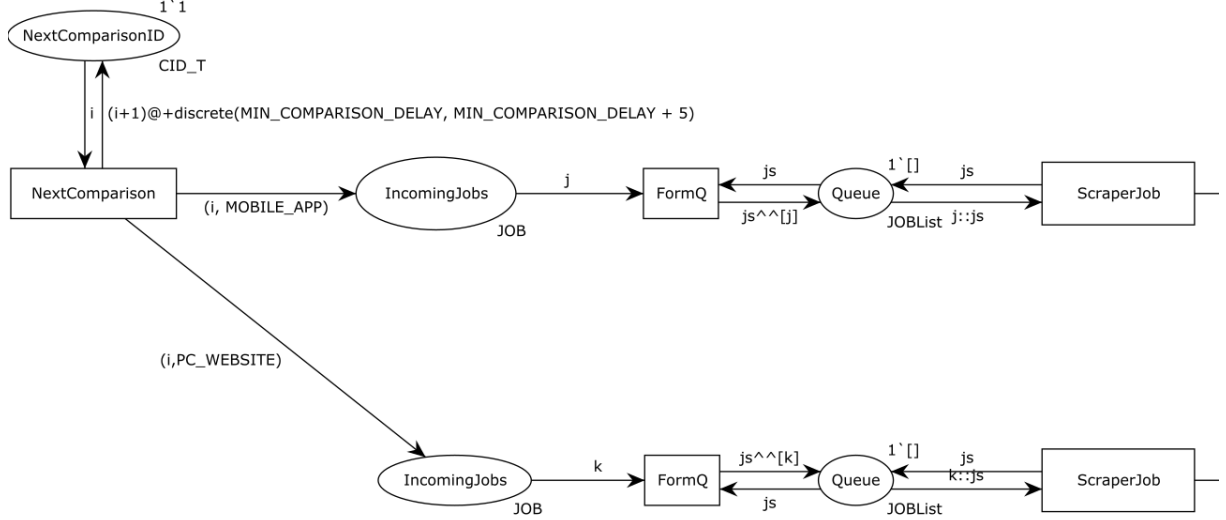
1`1

NextComparisonID

CID_T

i

(i+1)@+discrete(MIN_COMPARISON_DELAY, MIN_COMPARISON_DELAY + 5)

NextComparison

(i, MOBILE_APP)

IncomingJobs

JOB

j

FormQ

js

js^^[j]

Queue

1`[]

JOBList

js

j::js

ScraperJob

(i,PC_WEBSITE)

IncomingJobs

JOB

k

FormQ

js^^[k]

js

Queue

1`[]

JOBList

js

k::js

ScraperJob